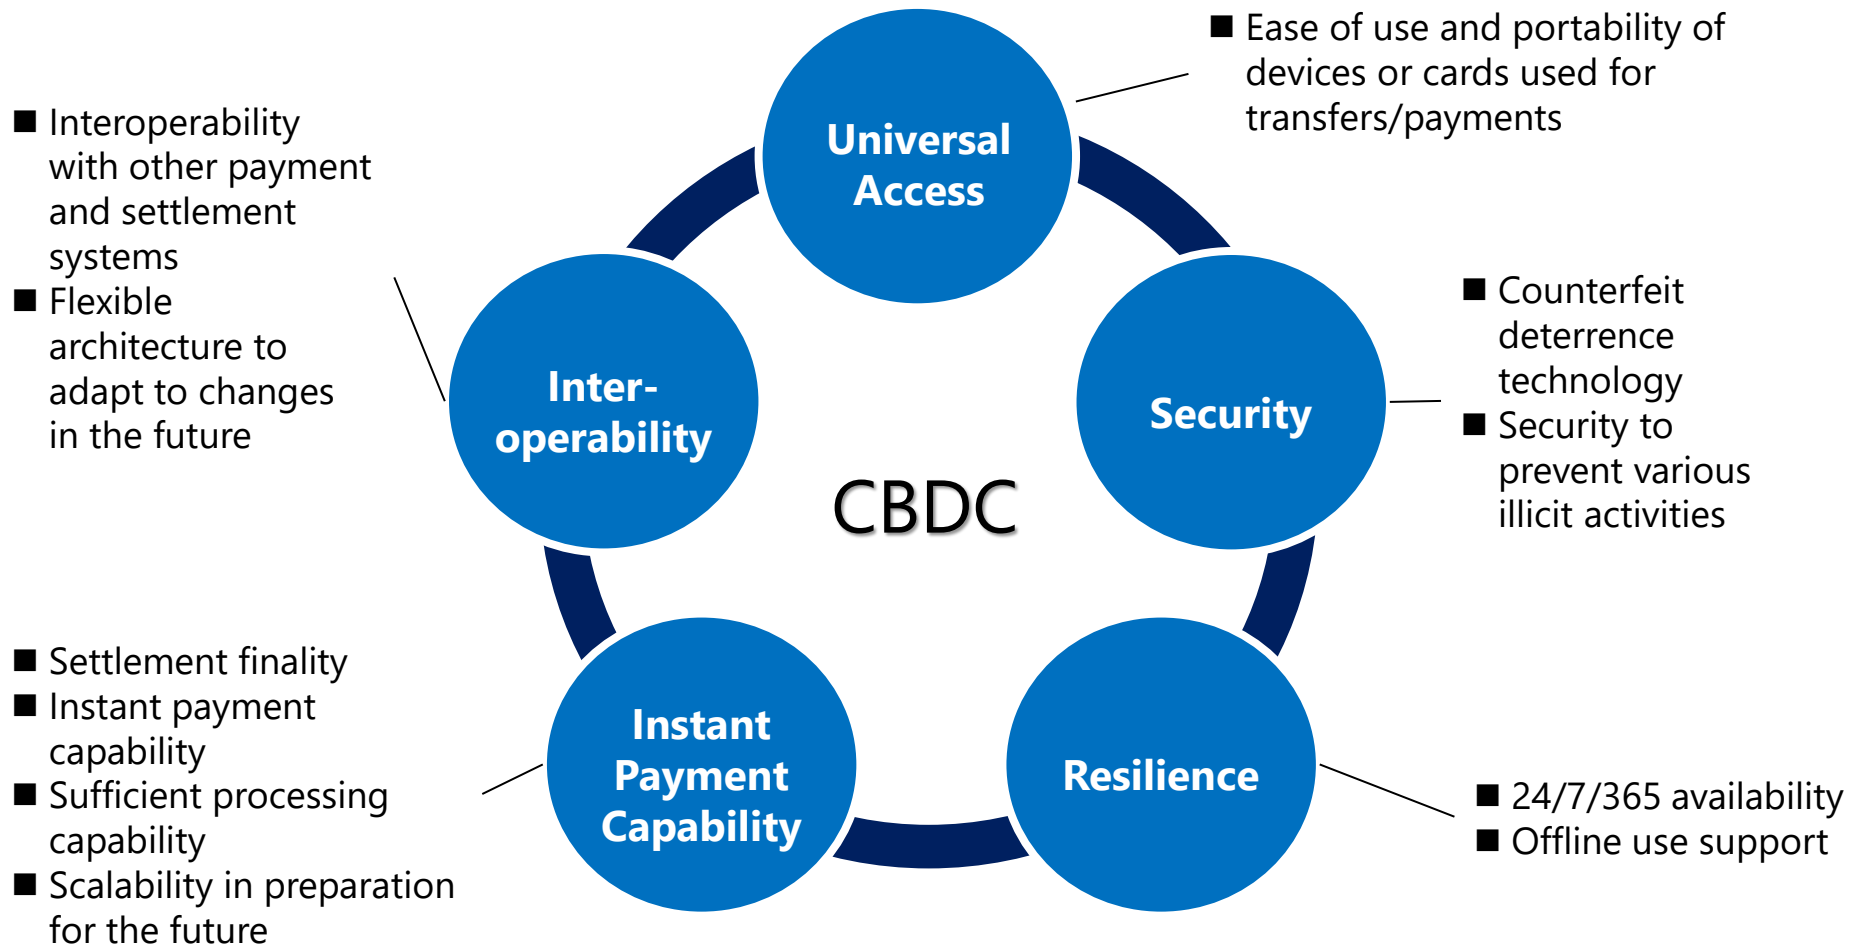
Universal Access

■ Ease of use and portability of devices or cards used for transfers/payments

■ Interoperability with other payment and settlement systems
■ Flexible architecture to adapt to changes in the future

Inter-operability

Security

■ Counterfeit deterrence technology
■ Security to prevent various illicit activities

CBDC

■ Settlement finality
■ Instant payment capability
■ Sufficient processing capability
■ Scalability in preparation for the future

Instant Payment Capability

Resilience

■ 24/7/365 availability
■ Offline use support